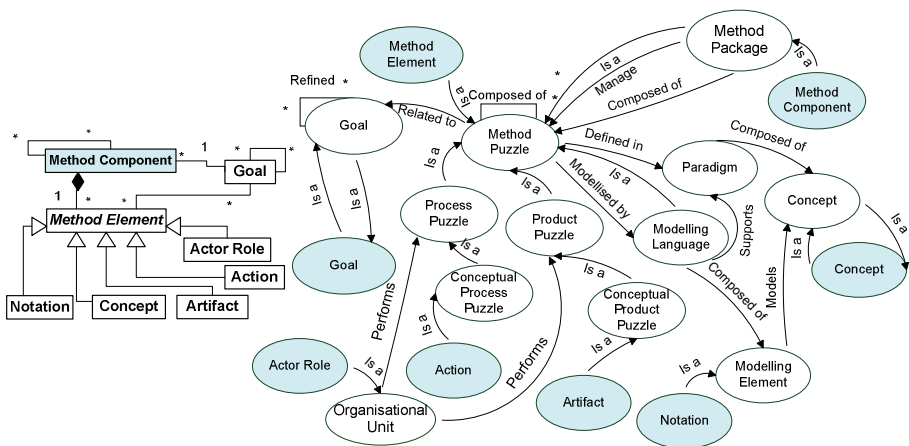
*
*
Method Component
*
1
*
*
Goal
1
*
*
*
Method Element
Actor Role
Action
Notation
Concept
Artifact

Method Element
Refined *
*
Goal
Related to
Is a
Composed of
*
Method Puzzle
Is a
Is a
Goal
Method Package
Is a
Manage
*
*
Composed of
Is a
Method Component
Defined in
Composed of
Paradigm
Concept
Is a
Modellised by
Is a
Process Puzzle
Is a
Product Puzzle
Modelling Language
Supports
Is a
Concept
Is a
Conceptual Process Puzzle
Is a
Conceptual Product Puzzle
Composed of
Models
Performs
Is a
Action
Performs
Is a
Actor Role
Is a
Artifact
Is a
Modelling Element
Organisational Unit
Notation